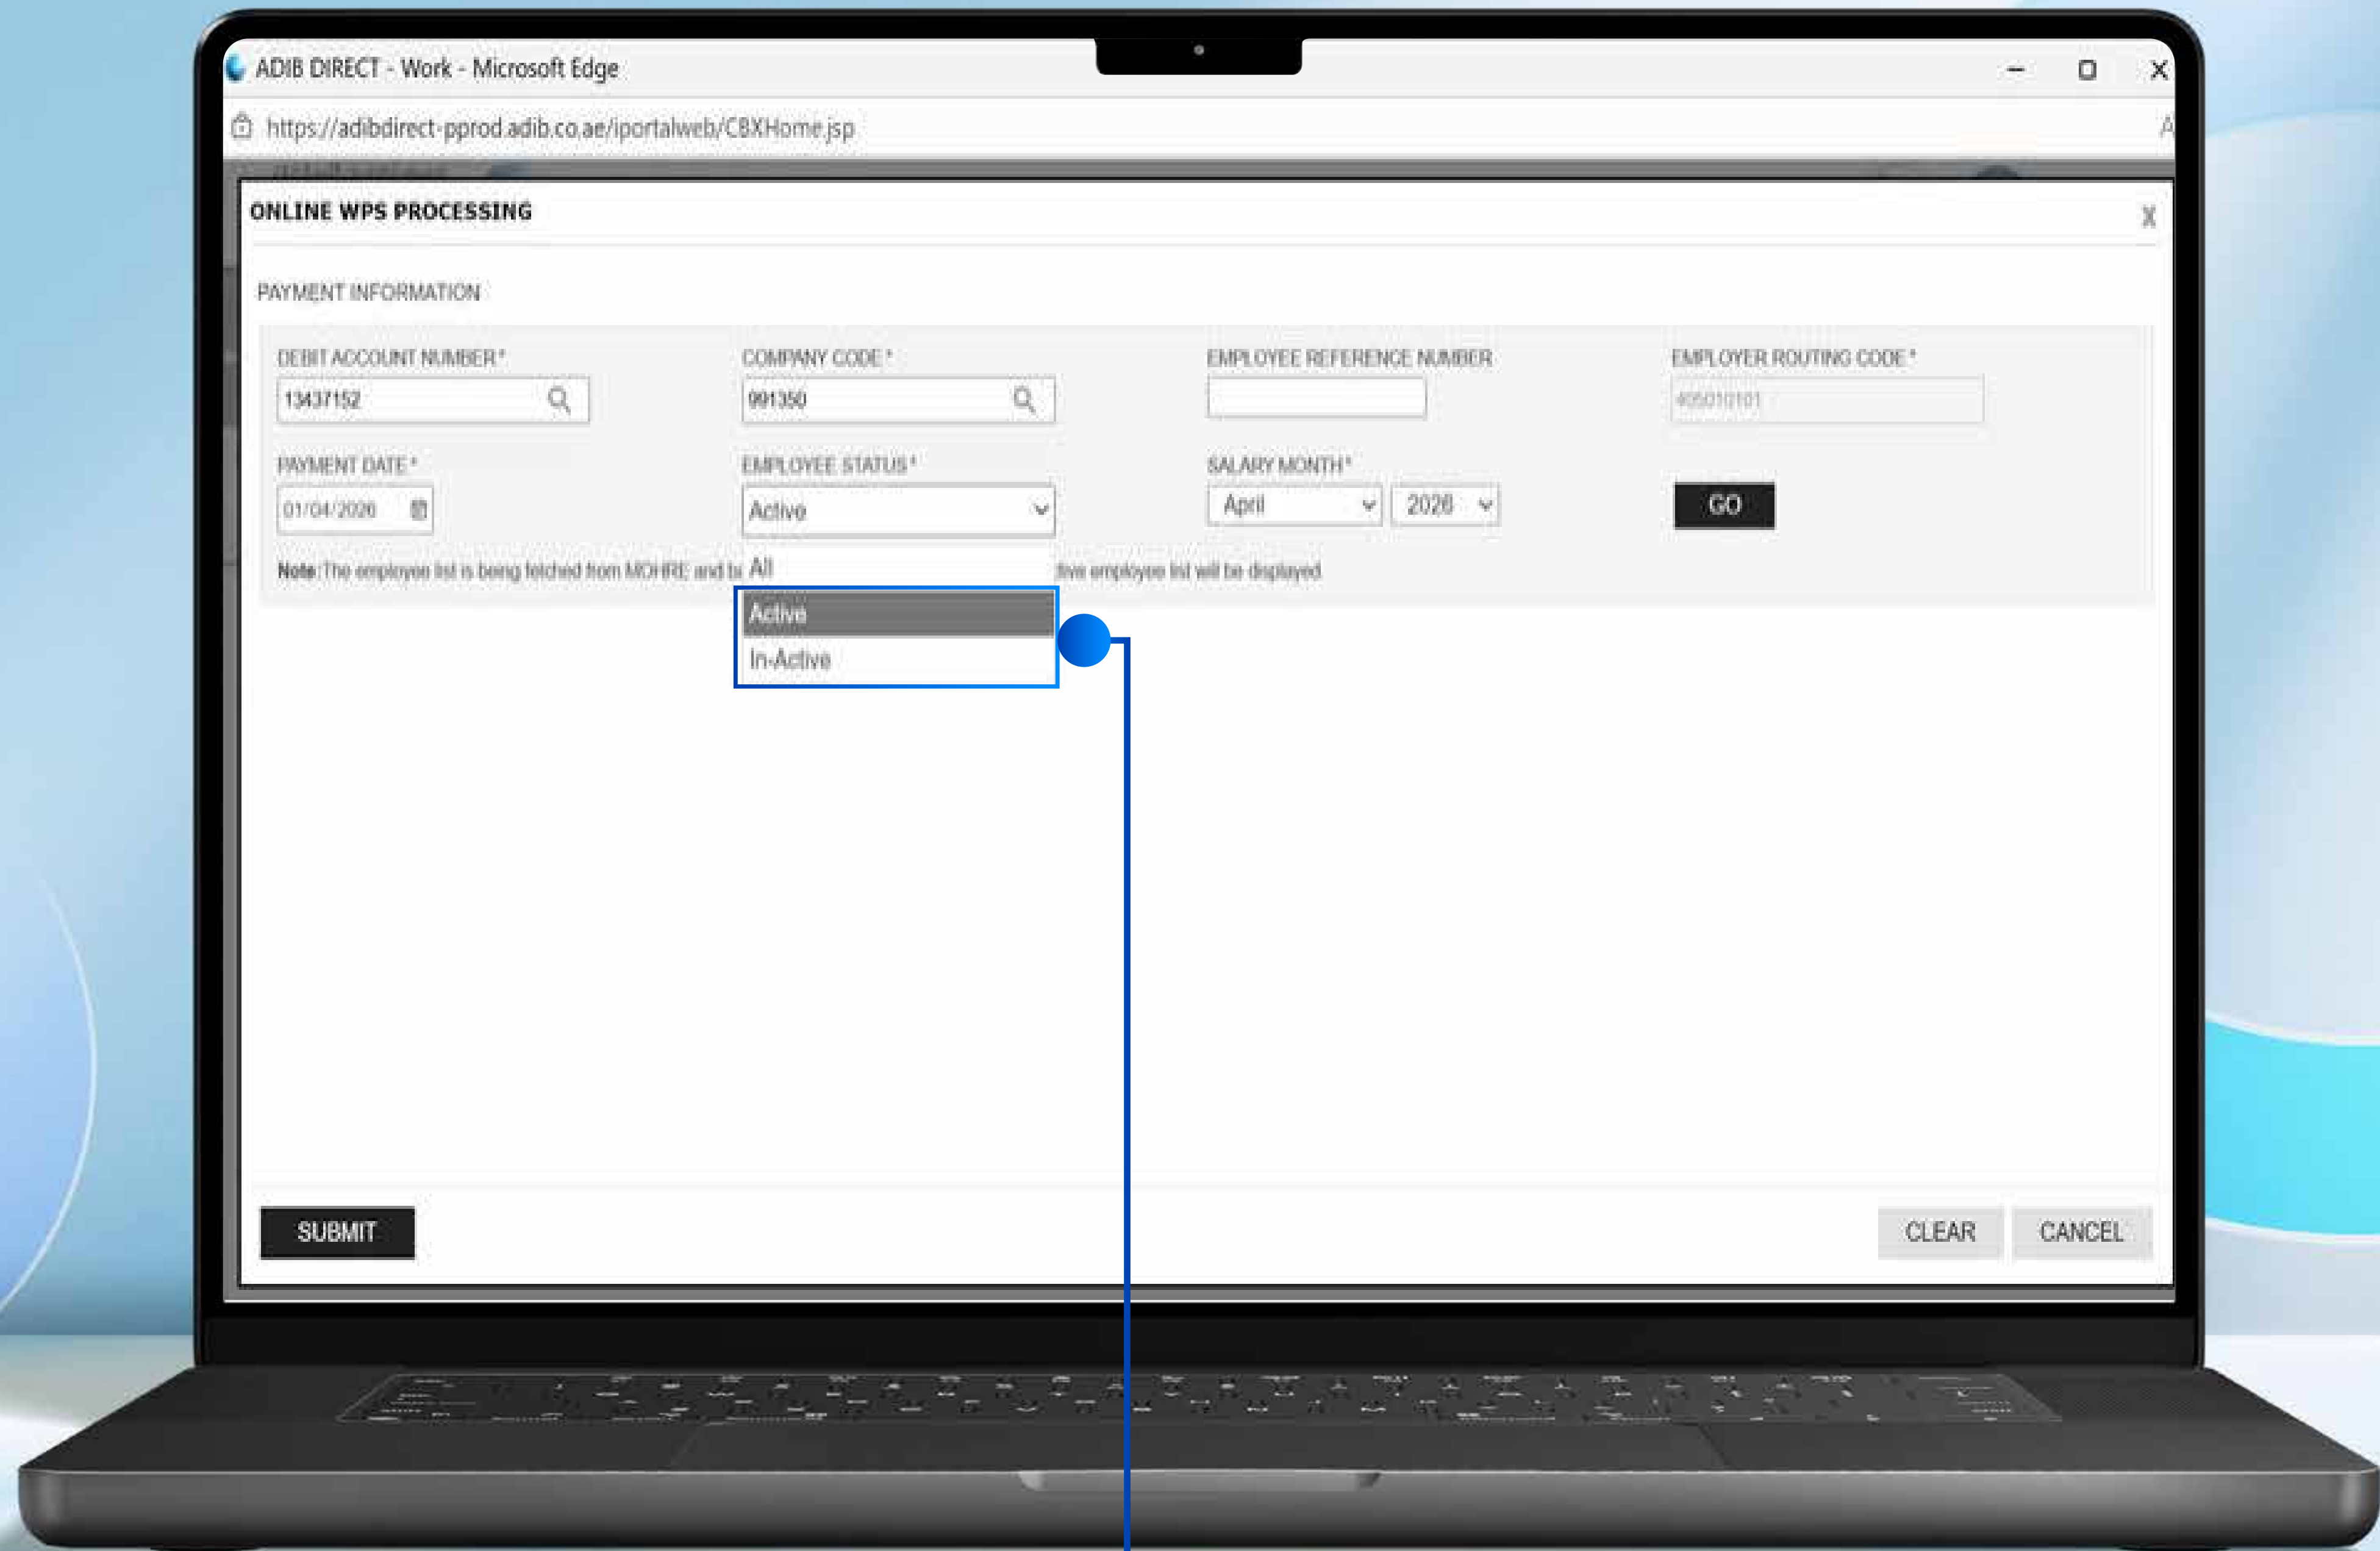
ADIB DIRECT - Work - Microsoft Edge

https://adibdirect-pprod.adib.co.ae/iportalweb/CBXHome.jsp

ONLINE WPS PROCESSING

X

PAYMENT INFORMATION

DEBIT ACCOUNT NUMBER *

13437152

COMPANY CODE *

991350

EMPLOYEE REFERENCE NUMBER

EMPLOYER ROUTING CODE *

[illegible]

PAYMENT DATE *

01/04/2026

EMPLOYEE STATUS *

Active

SALARY MONTH *

April

2026

GO

Note: The employee list is being fetched from MOHRE and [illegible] All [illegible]tive employee list will be displayed

Active

In-Active

SUBMIT

CLEAR

CANCEL